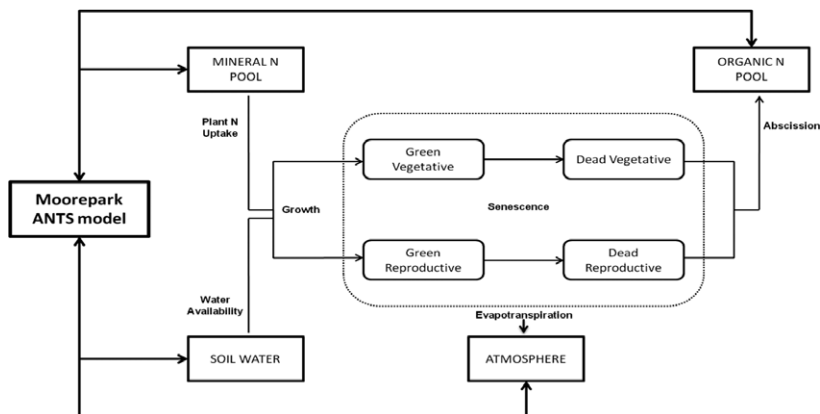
MINERAL N POOL

ORGANIC N POOL

Plant N Uptake

Abscission

Green Vegetative

Dead Vegetative

Moorepark ANTS model

Growth

Senescence

Green Reproductive

Dead Reproductive

Water Availability

Evapotranspiration

SOIL WATER

ATMOSPHERE